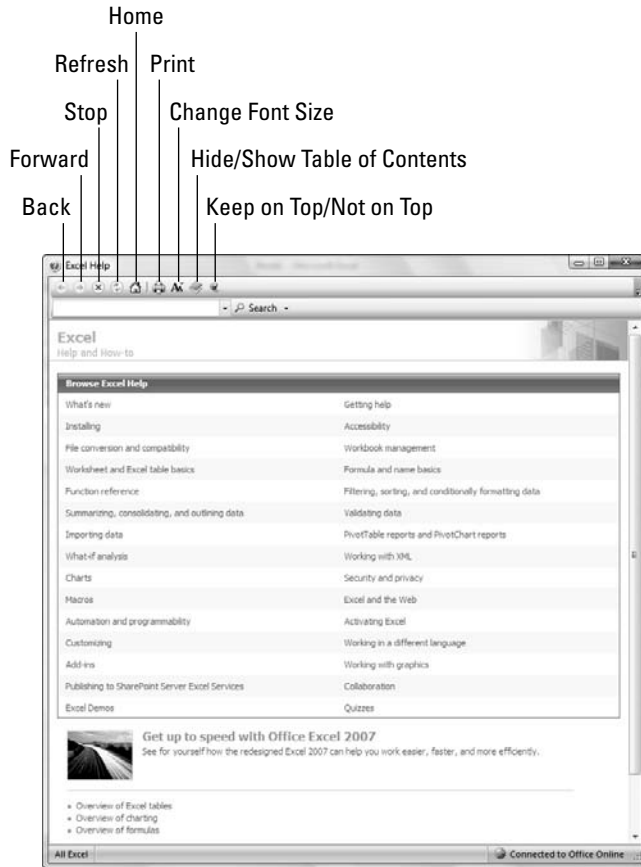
Home

Refresh

Print

Stop

Change Font Size

Forward

Hide/Show Table of Contents

Back

Keep on Top/Not on Top

Excel Help

Search

Excel
Help and How-to

Browse Excel Help

| | |
|---|---|
| What's new | Getting help |
| Installing | Accessibility |
| File conversion and compatibility | Workbook management |
| Worksheet and Excel table basics | Formula and name basics |
| Function reference | Filtering, sorting, and conditionally formatting data |
| Summarizing, consolidating, and outlining data | Validating data |
| Importing data | PivotTable reports and PivotChart reports |
| What-if analysis | Working with XML |
| Charts | Security and privacy |
| Macros | Excel and the Web |
| Automation and programmability | Activating Excel |
| Customizing | Working in a different language |
| Add-ins | Working with graphics |
| Publishing to SharePoint Server Excel Services | Collaboration |
| Excel Demos | Quizzes |

Get up to speed with Office Excel 2007
See for yourself how the redesigned Excel 2007 can help you work easier, faster, and more efficiently.

• Overview of Excel tables
• Overview of charting
• Overview of formulas

All Excel

Connected to Office Online